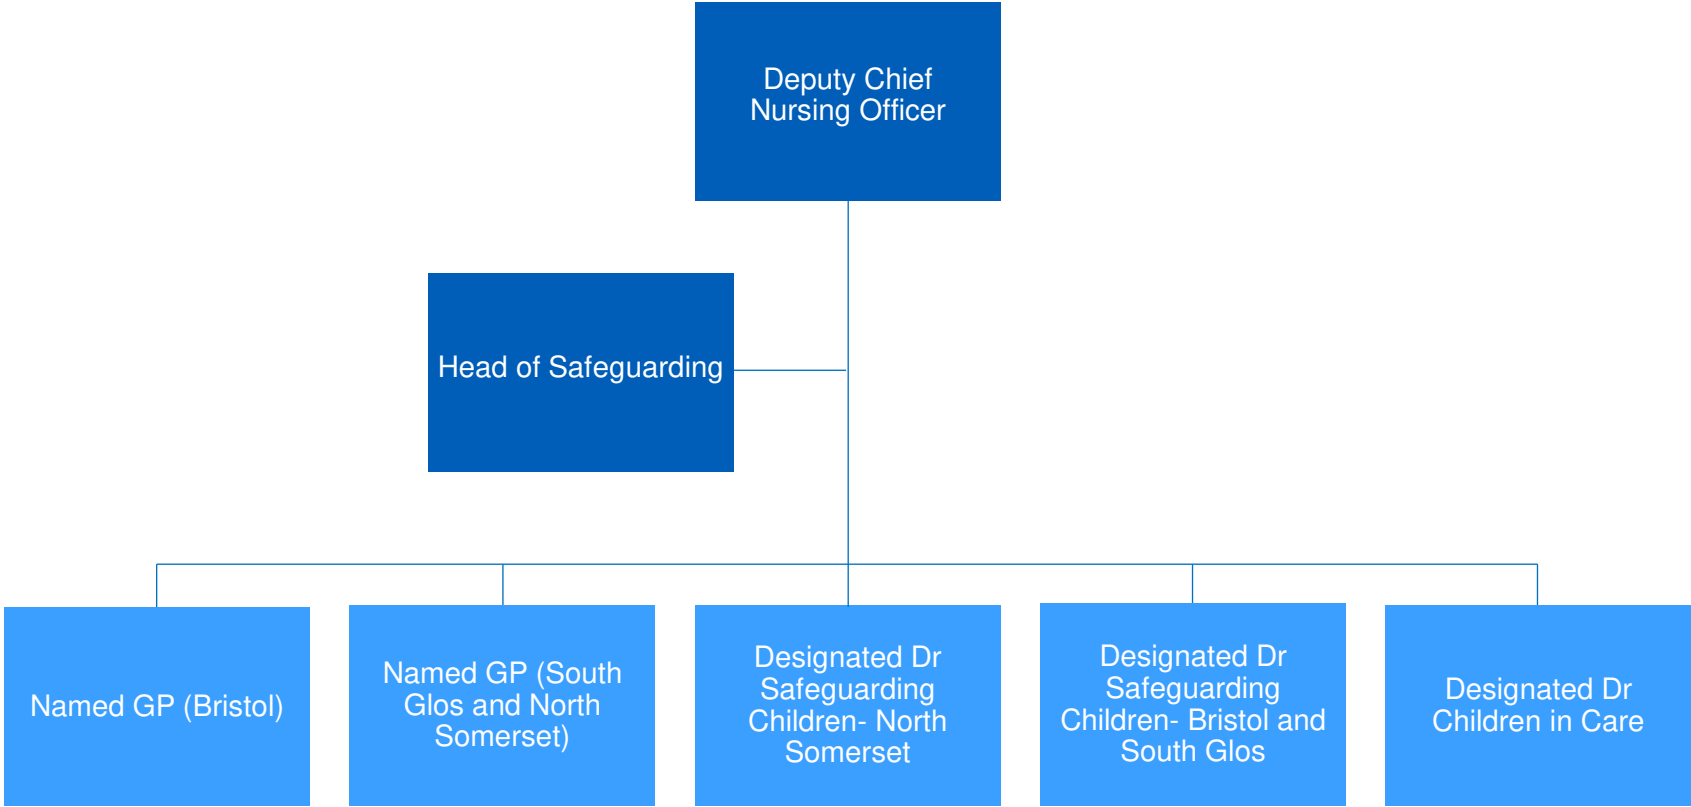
Deputy Chief Nursing Officer

Head of Safeguarding

Named GP (Bristol)

Named GP (South Glos and North Somerset)

Designated Dr Safeguarding Children- North Somerset

Designated Dr Safeguarding Children- Bristol and South Glos

Designated Dr Children in Care